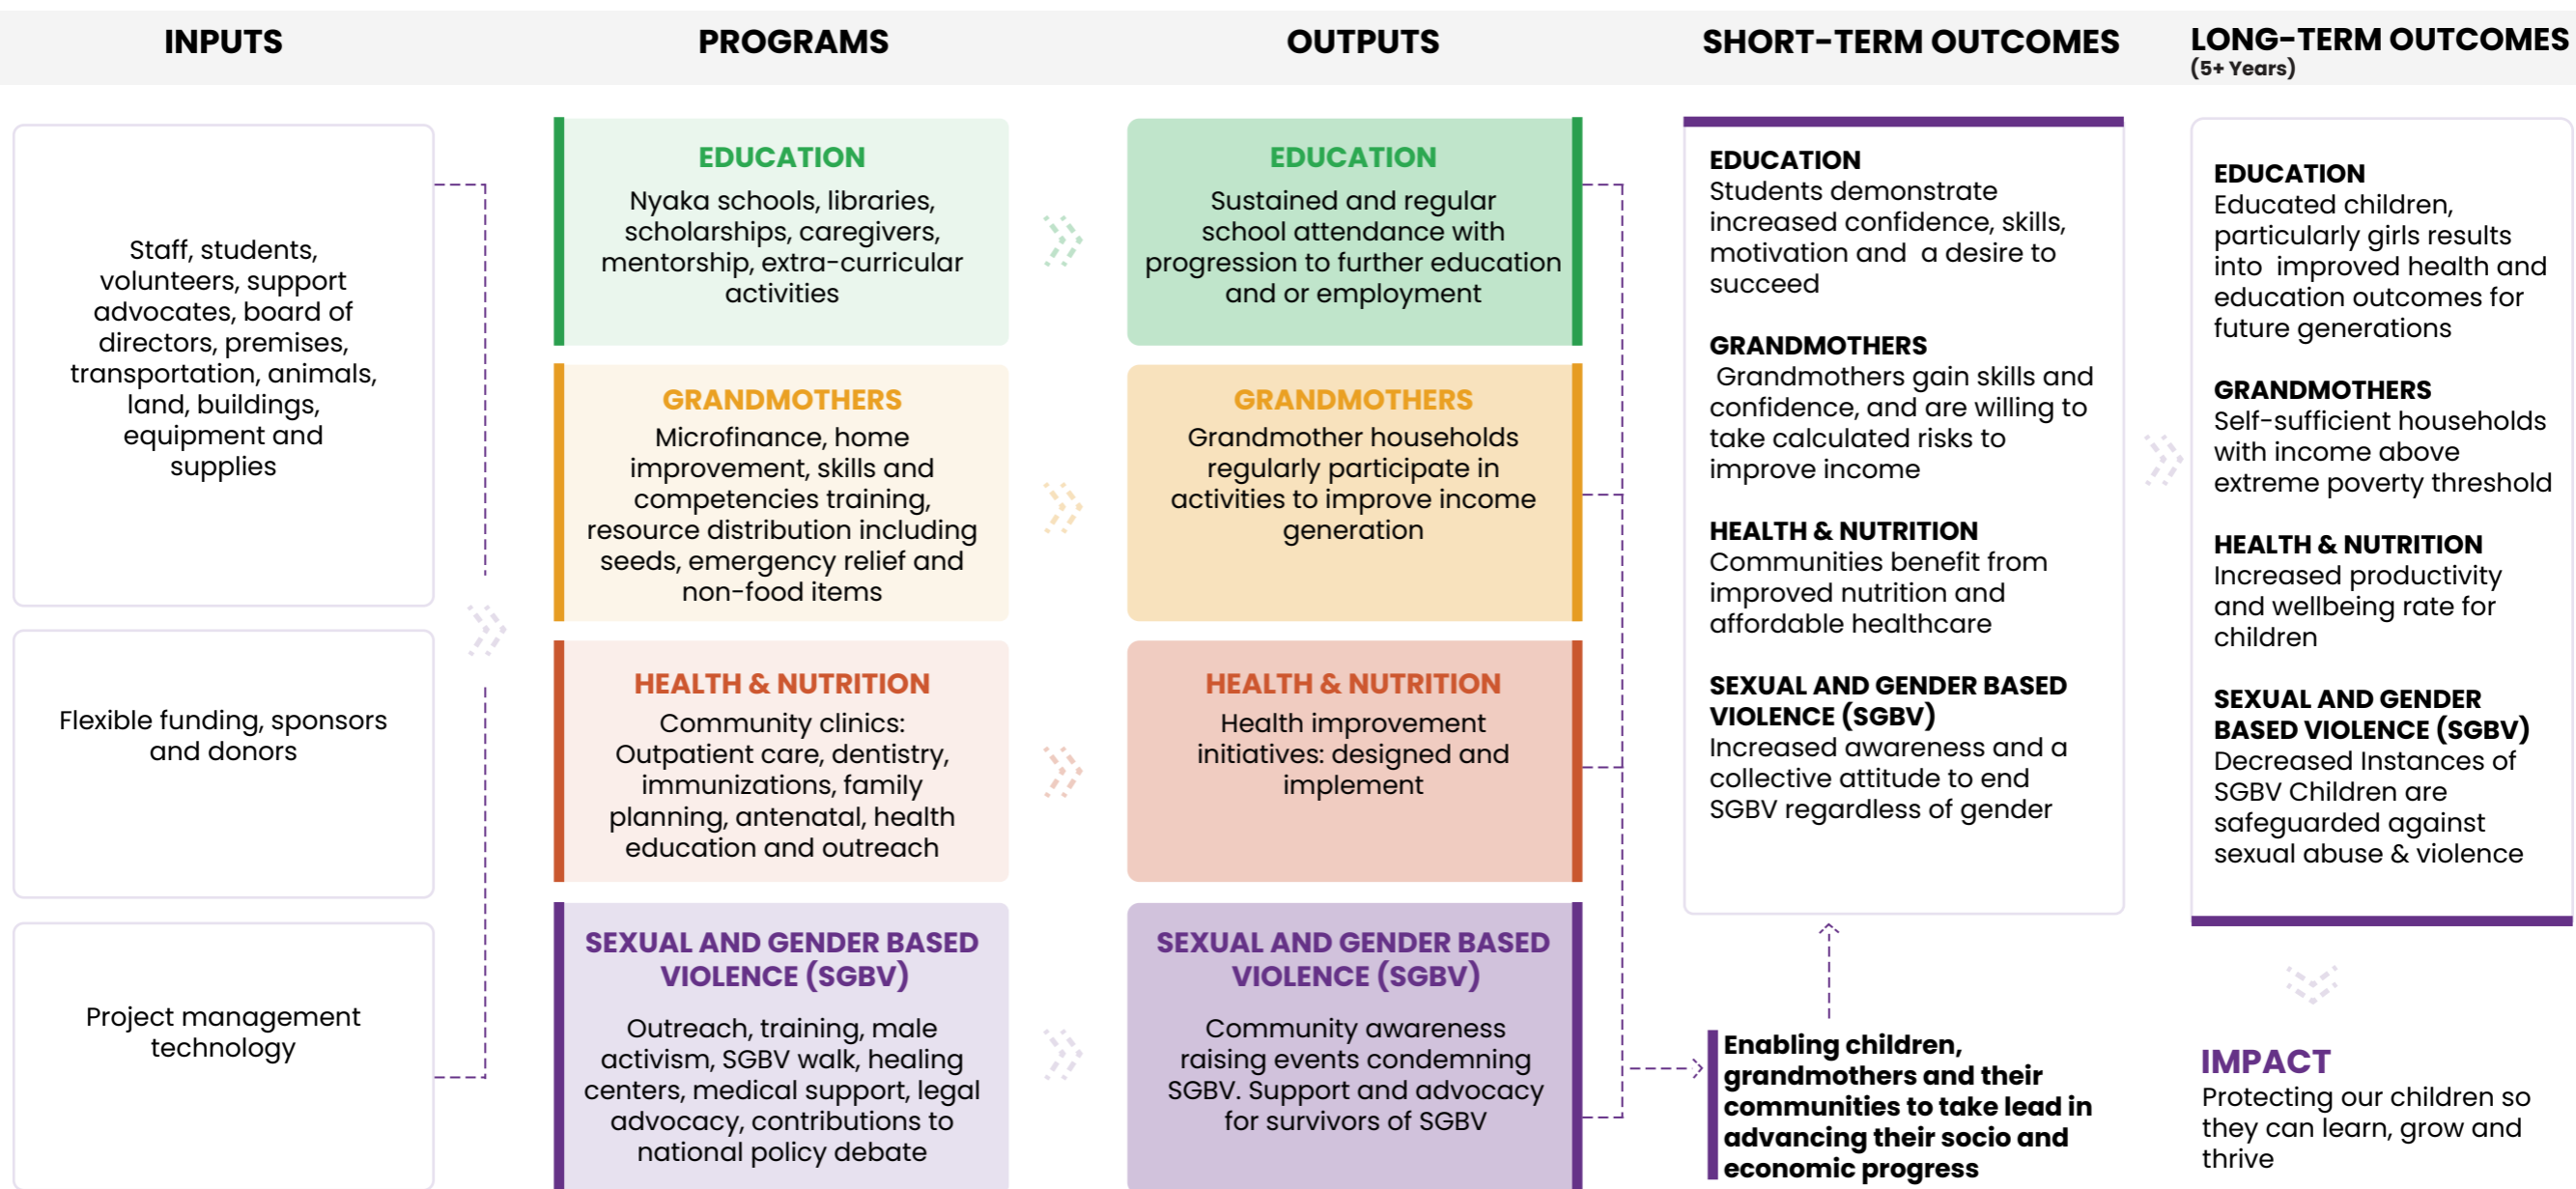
INPUTS

PROGRAMS

OUTPUTS

SHORT-TERM OUTCOMES

LONG-TERM OUTCOMES
(5+ Years)

Staff, students, volunteers, support advocates, board of directors, premises, transportation, animals, land, buildings, equipment and supplies

Flexible funding, sponsors and donors

Project management technology

EDUCATION
Nyaka schools, libraries, scholarships, caregivers, mentorship, extra-curricular activities

GRANDMOTHERS
Microfinance, home improvement, skills and competencies training, resource distribution including seeds, emergency relief and non-food items

HEALTH & NUTRITION
Community clinics: Outpatient care, dentistry, immunizations, family planning, antenatal, health education and outreach

SEXUAL AND GENDER BASED VIOLENCE (SGBV)
Outreach, training, male activism, SGBV walk, healing centers, medical support, legal advocacy, contributions to national policy debate

EDUCATION
Sustained and regular school attendance with progression to further education and or employment

GRANDMOTHERS
Grandmother households regularly participate in activities to improve income generation

HEALTH & NUTRITION
Health improvement initiatives: designed and implement

SEXUAL AND GENDER BASED VIOLENCE (SGBV)
Community awareness raising events condemning SGBV. Support and advocacy for survivors of SGBV

EDUCATION
Students demonstrate increased confidence, skills, motivation and a desire to succeed

GRANDMOTHERS
Grandmothers gain skills and confidence, and are willing to take calculated risks to improve income

HEALTH & NUTRITION
Communities benefit from improved nutrition and affordable healthcare

SEXUAL AND GENDER BASED VIOLENCE (SGBV)
Increased awareness and a collective attitude to end SGBV regardless of gender

Enabling children, grandmothers and their communities to take lead in advancing their socio and economic progress

EDUCATION
Educated children, particularly girls results into improved health and education outcomes for future generations

GRANDMOTHERS
Self-sufficient households with income above extreme poverty threshold

HEALTH & NUTRITION
Increased productivity and wellbeing rate for children

SEXUAL AND GENDER BASED VIOLENCE (SGBV)
Decreased Instances of SGBV Children are safeguarded against sexual abuse & violence

IMPACT
Protecting our children so they can learn, grow and thrive